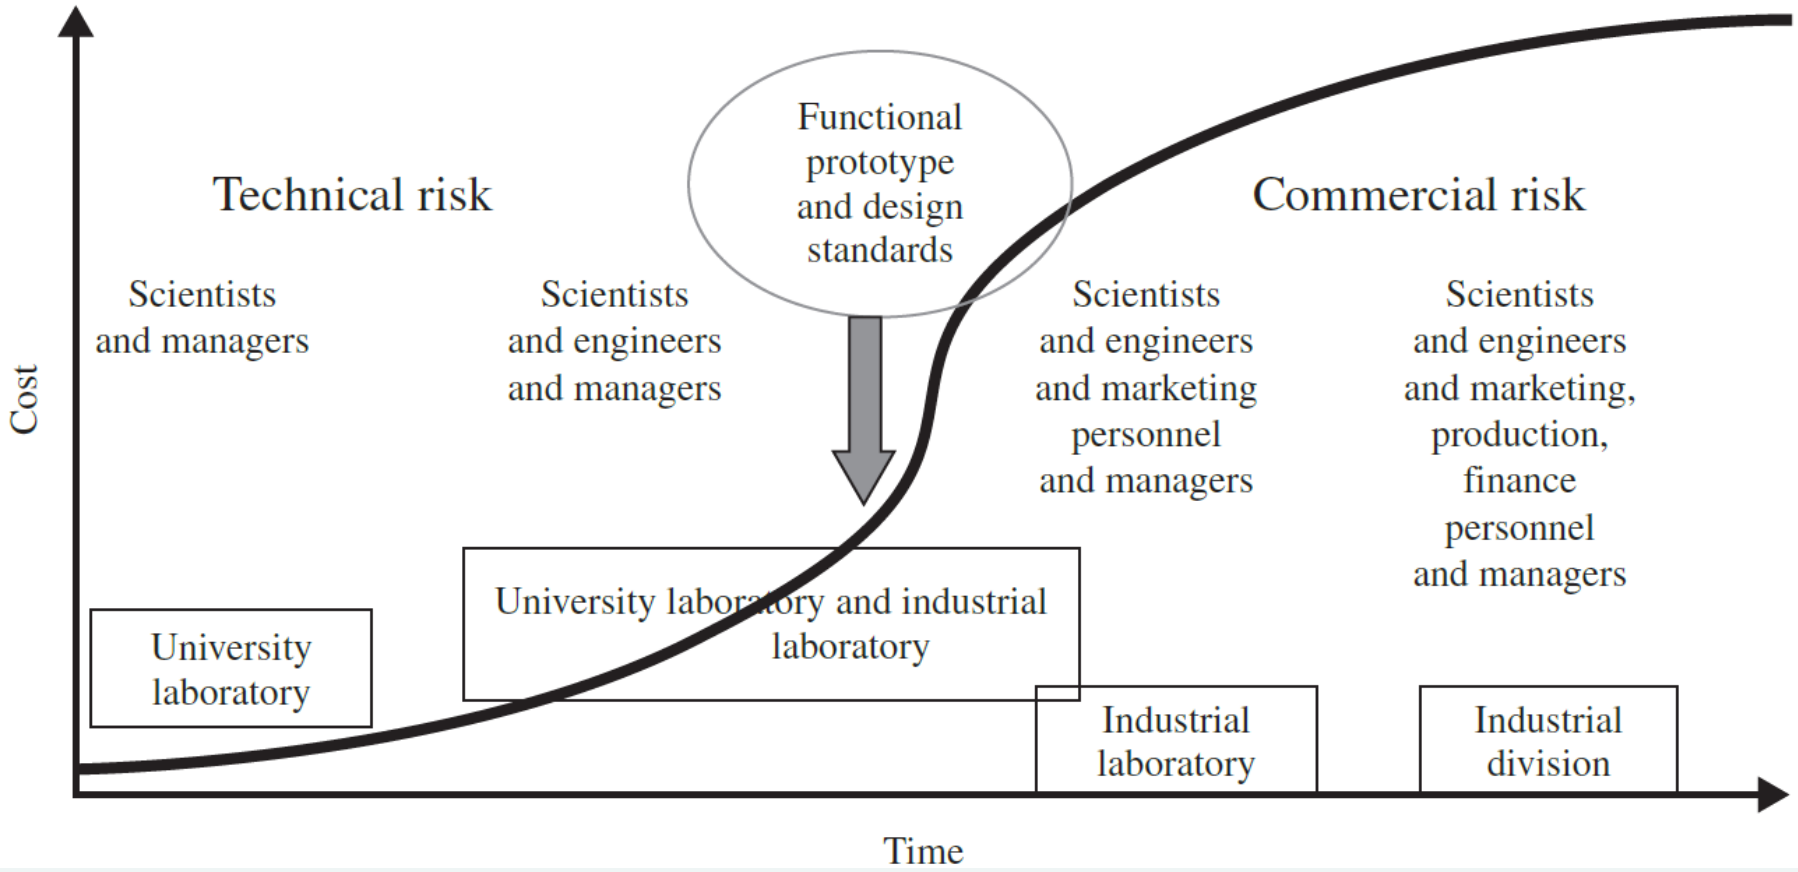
Cost

Technical risk

Functional prototype and design standards

Commercial risk

Scientists and managers

Scientists and engineers and managers

Scientists and engineers and marketing personnel and managers

Scientists and engineers and marketing, production, finance personnel and managers

University laboratory

University laboratory and industrial laboratory

Industrial laboratory

Industrial division

Time